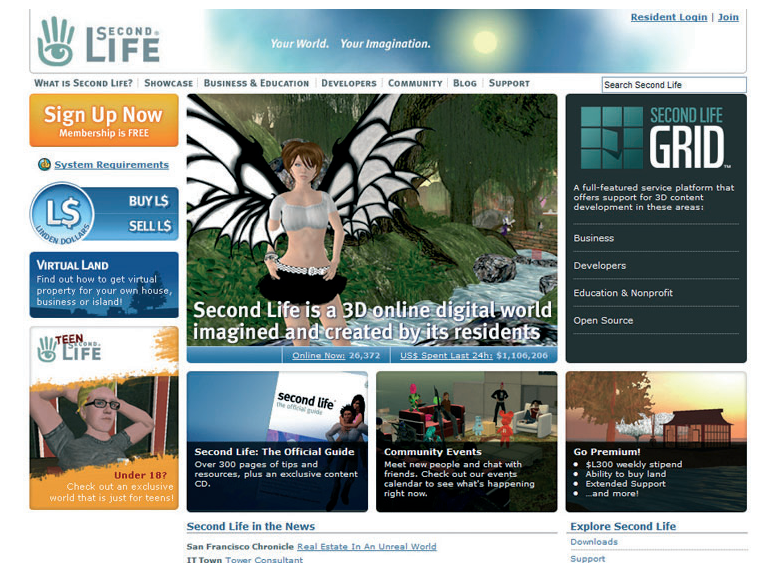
SECOND LIFE

Your World. Your Imagination.

Resident Login | Join

WHAT IS SECOND LIFE? | SHOWCASE | BUSINESS & EDUCATION | DEVELOPERS | COMMUNITY | BLOG | SUPPORT

Search Second Life

Sign Up Now
Membership is FREE

System Requirements

L$ BUY L$ SELL L$
LINDEN DOLLARS

VIRTUAL LAND
Find out how to get virtual property for your own house, business or island!

TEEN SECOND LIFE

Under 18?
Check out an exclusive world that is just for teens!

Second Life is a 3D online digital world imagined and created by its residents

Online Now: 26,372 US$ Spent Last 24h: $1,106,206

SECOND LIFE GRID

A full-featured service platform that offers support for 3D content development in these areas:

Business

Developers

Education & Nonprofit

Open Source

second life the official guide

Second Life: The Official Guide
Over 300 pages of tips and resources, plus an exclusive content CD.

Community Events
Meet new people and chat with friends. Check out our events calendar to see what's happening right now.

Go Premium!
• $L300 weekly stipend
• Ability to buy land
• Extended Support
• ...and more!

Second Life in the News

San Francisco Chronicle Real Estate In An Unreal World
IT Town Tower Consultant

Explore Second Life

Downloads

Support